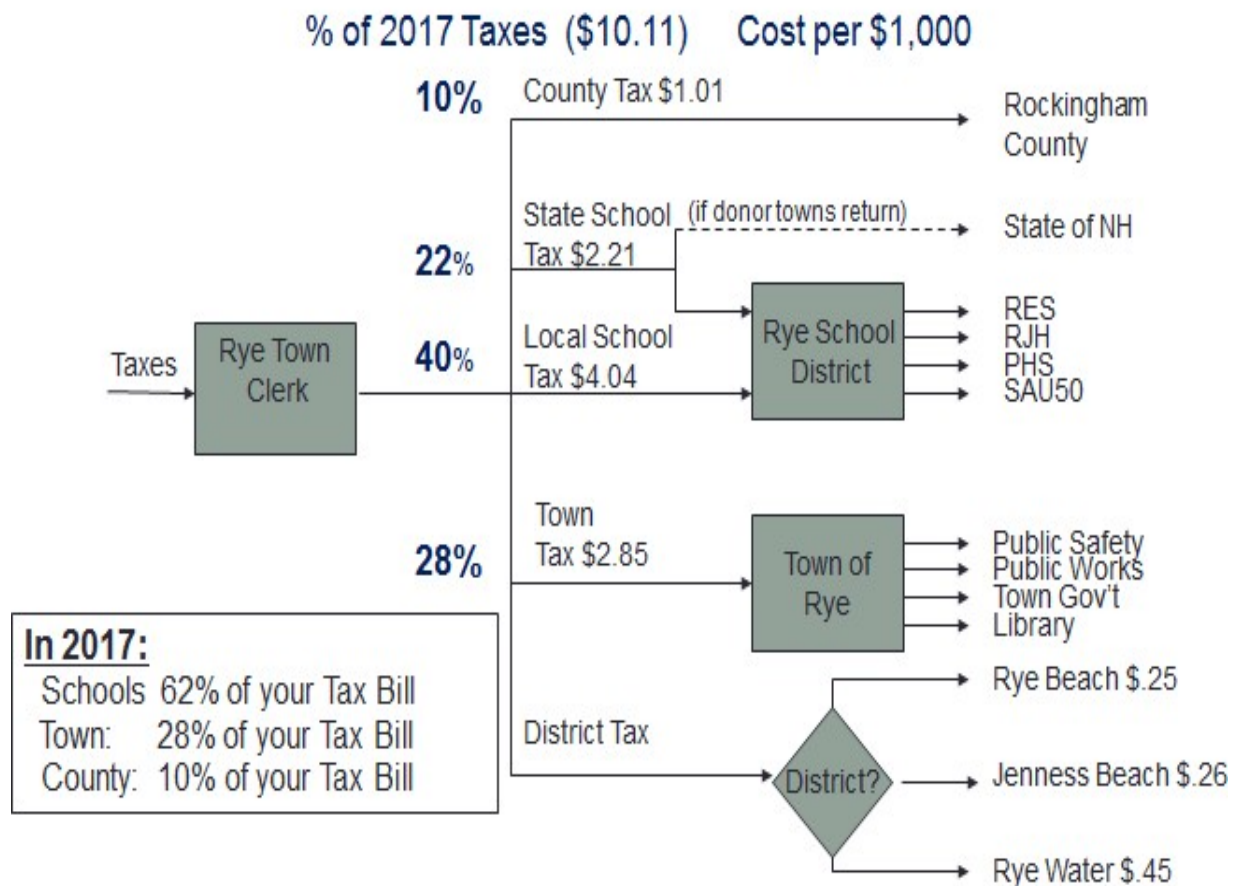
% of 2017 Taxes ($10.11) Cost per $1,000

10% County Tax $1.01

Rockingham County

State School Tax $2.21 (if donor towns return)

State of NH

22%

Taxes

Rye Town Clerk

40% Local School Tax $4.04

Rye School District

RES
RJH
PHS
SAU50

28% Town Tax $2.85

Town of Rye

Public Safety
Public Works
Town Gov't
Library

In 2017:
Schools 62% of your Tax Bill
Town: 28% of your Tax Bill
County: 10% of your Tax Bill

District Tax

District?

Rye Beach $.25
Jenness Beach $.26
Rye Water $.45